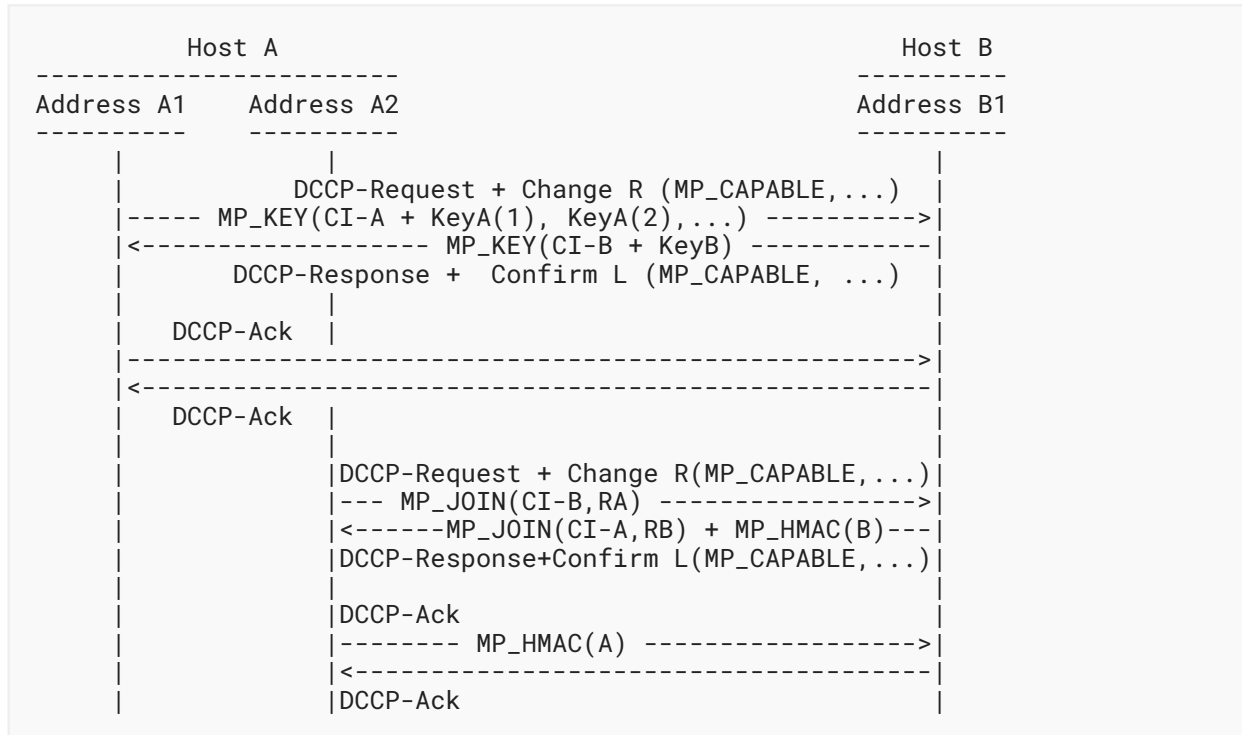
Host A

Address A1 Address A2

Host B

Address B1

DCCP-Request + Change R (MP_CAPABLE,...)
MP_KEY(CI-A + KeyA(1), KeyA(2),...)
MP_KEY(CI-B + KeyB)
DCCP-Response + Confirm L (MP_CAPABLE, ...)

DCCP-Ack

DCCP-Ack

DCCP-Request + Change R(MP_CAPABLE,...)
MP_JOIN(CI-B,RA)
MP_JOIN(CI-A,RB) + MP_HMAC(B)
DCCP-Response+Confirm L(MP_CAPABLE,...)

DCCP-Ack
MP_HMAC(A)

DCCP-Ack